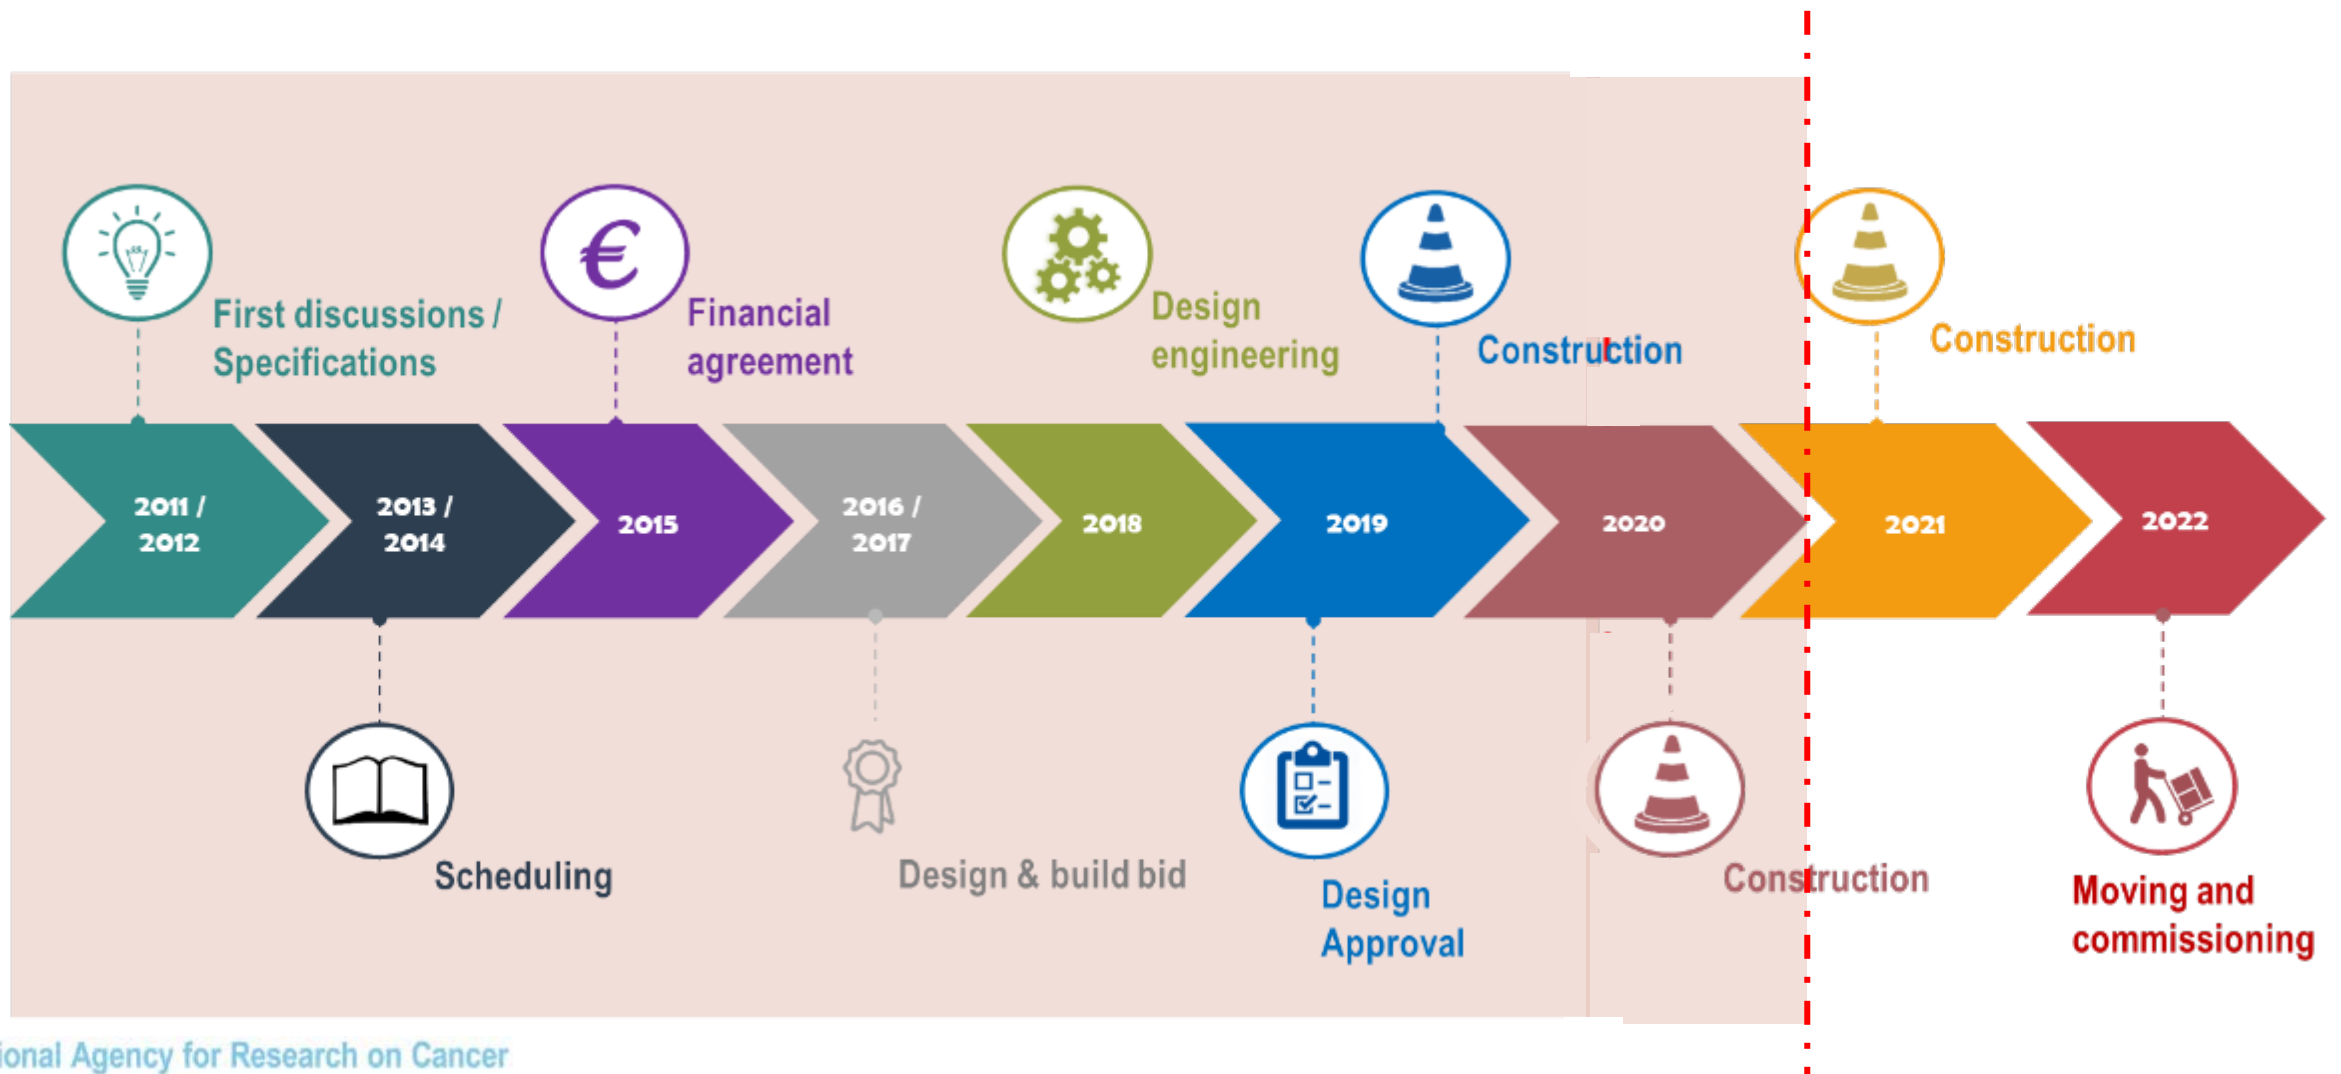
First discussions / Specifications

Financial agreement

Design engineering

Construction

Construction

2011 / 2012

2013 / 2014

2015

2016 / 2017

2018

2019

2020

2021

2022

Scheduling

Design & build bid

Design Approval

Construction

Moving and commissioning

ional Agency for Research on Cancer